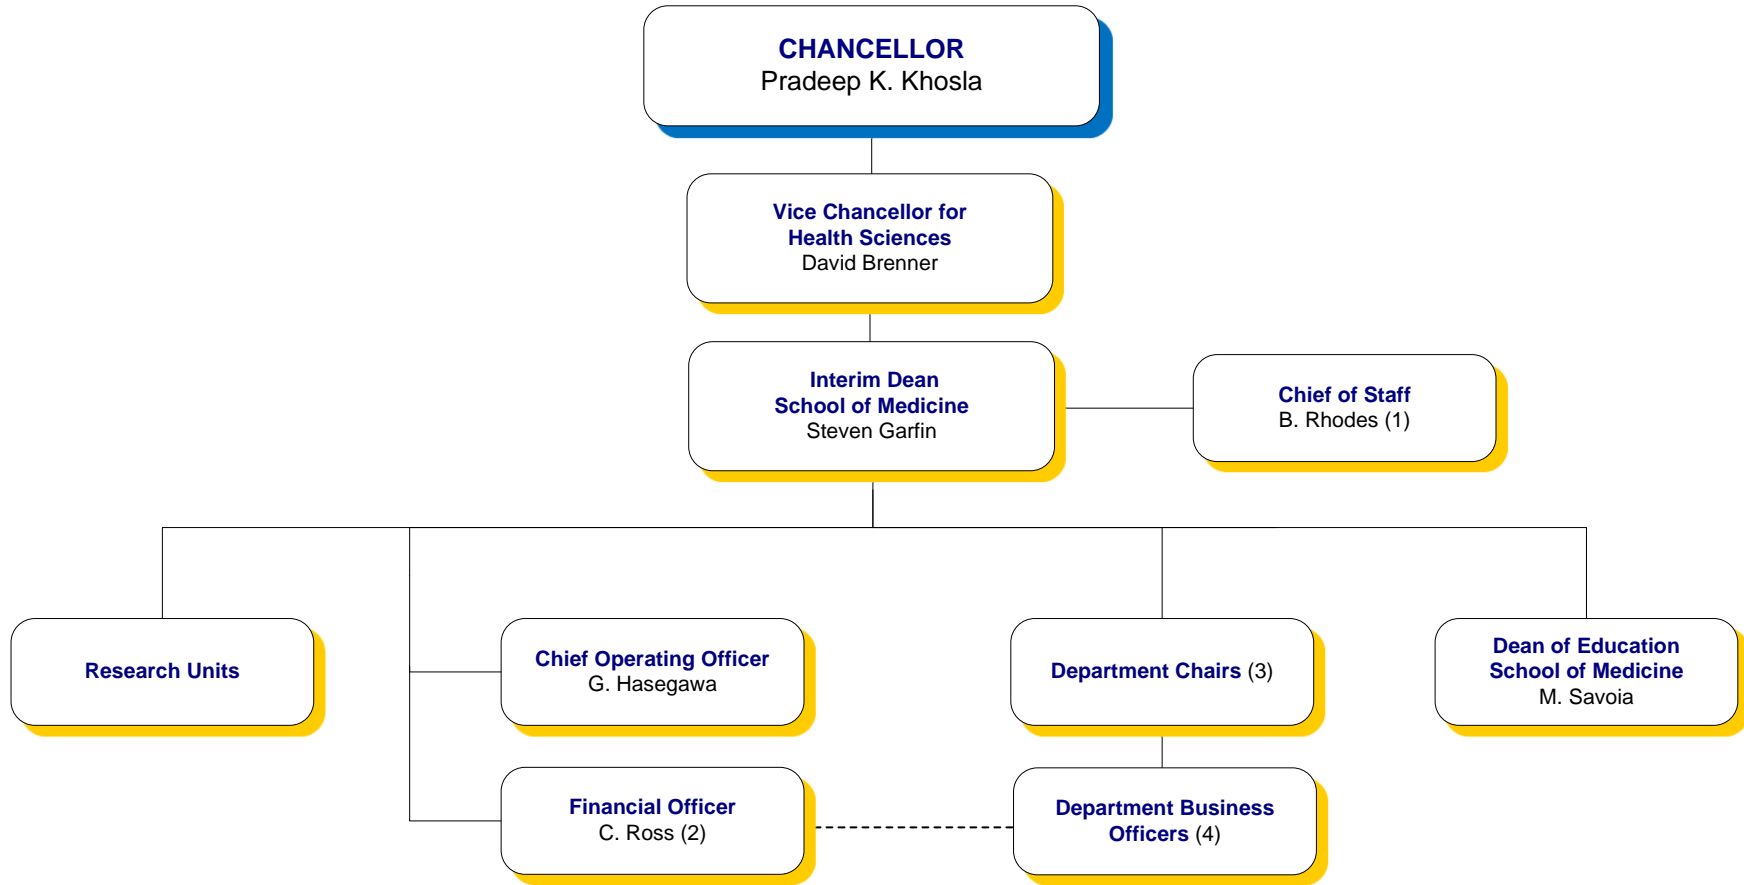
CHANCELLOR
Pradeep K. Khosla

Vice Chancellor for
Health Sciences
David Brenner

Interim Dean
School of Medicine
Steven Garfin

Chief of Staff
B. Rhodes (1)

Research Units

Chief Operating Officer
G. Hasegawa

Department Chairs (3)

Dean of Education
School of Medicine
M. Savoia

Financial Officer
C. Ross (2)

Department Business
Officers (4)